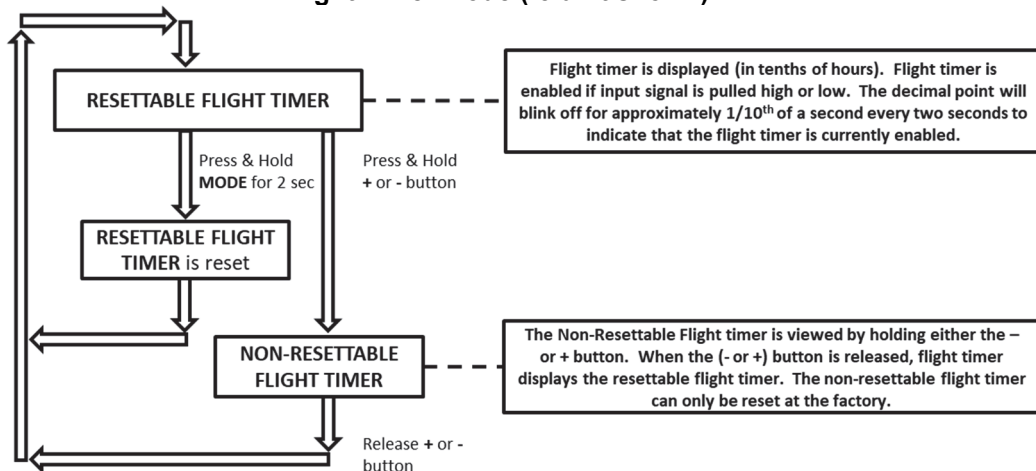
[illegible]

RESETTABLE FLIGHT TIMER

Flight timer is displayed (in tenths of hours). Flight timer is enabled if input signal is pulled high or low. The decimal point will blink off for approximately 1/10$^{th}$ of a second every two seconds to indicate that the flight timer is currently enabled.

Press & Hold **MODE** for 2 sec

Press & Hold **+** or **-** button

RESETTABLE FLIGHT TIMER is reset

NON-RESETTABLE FLIGHT TIMER

The Non-Resettable Flight timer is viewed by holding either the – or + button. When the (- or +) button is released, flight timer displays the resettable flight timer. The non-resettable flight timer can only be reset at the factory.

Release **+** or **-** button